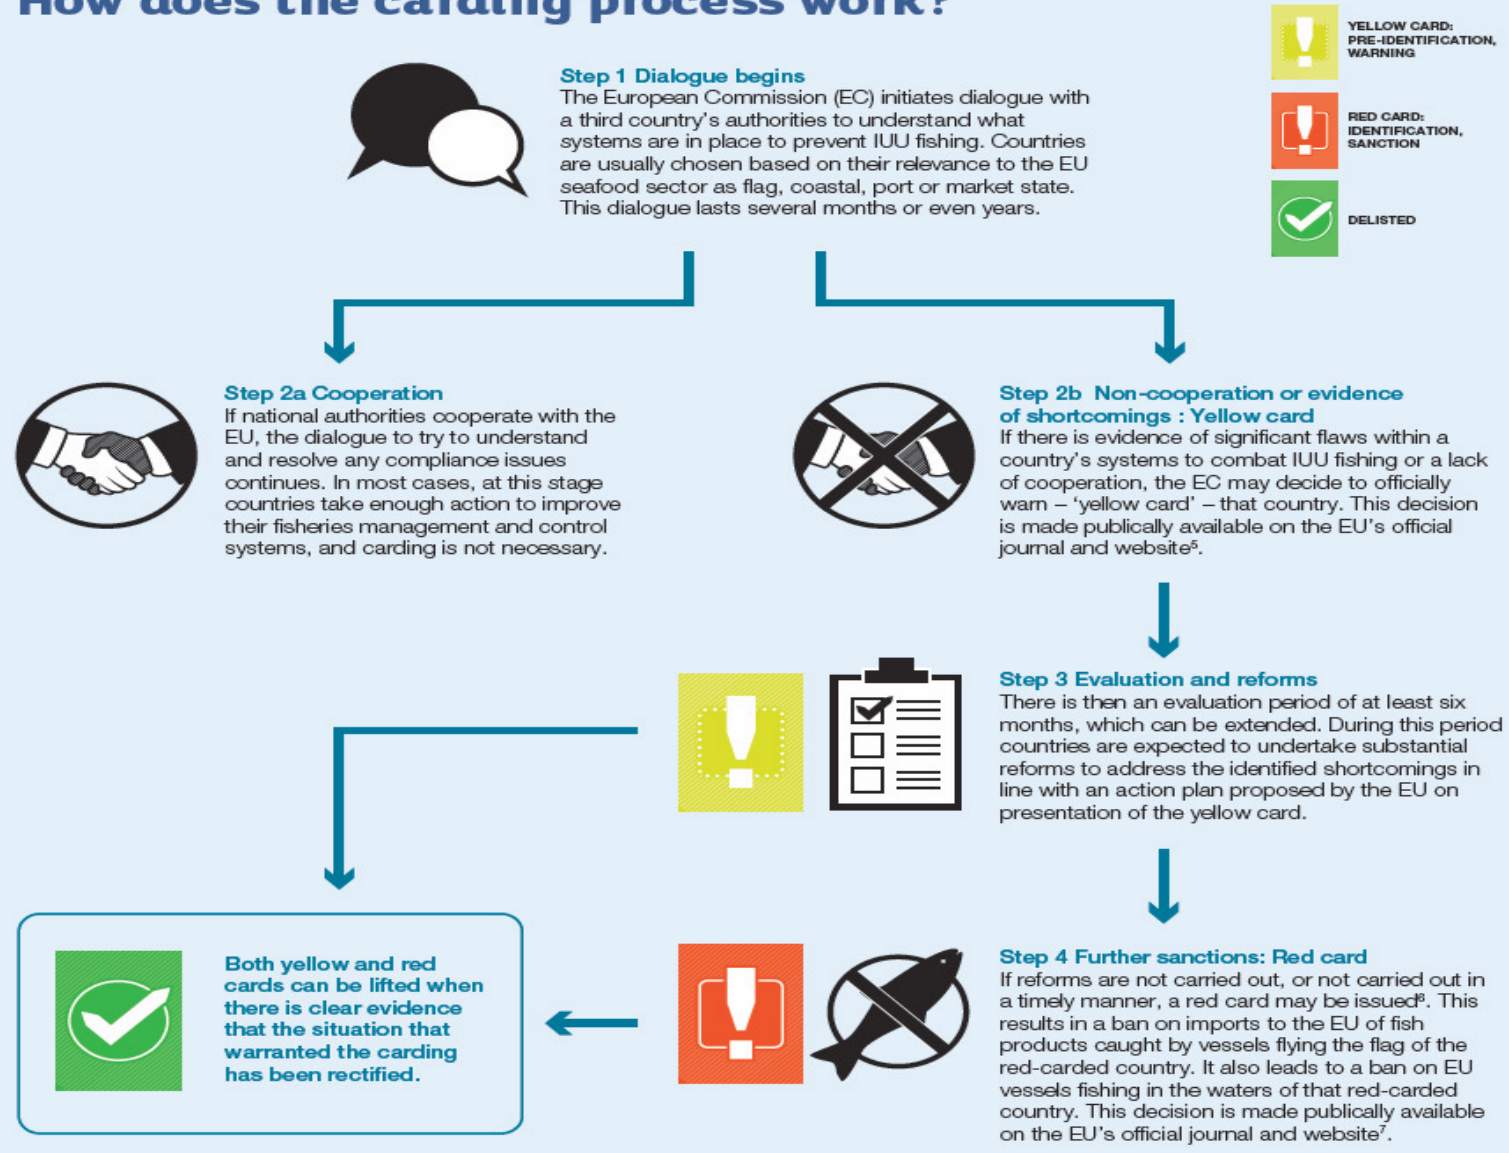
How does the carding process work?

YELLOW CARD: PRE-IDENTIFICATION, WARNING

RED CARD: IDENTIFICATION, SANCTION

DELISTED

Step 1 Dialogue begins
The European Commission (EC) initiates dialogue with a third country's authorities to understand what systems are in place to prevent IUU fishing. Countries are usually chosen based on their relevance to the EU seafood sector as flag, coastal, port or market state. This dialogue lasts several months or even years.

Step 2a Cooperation
If national authorities cooperate with the EU, the dialogue to try to understand and resolve any compliance issues continues. In most cases, at this stage countries take enough action to improve their fisheries management and control systems, and carding is not necessary.

Step 2b Non-cooperation or evidence of shortcomings : Yellow card
If there is evidence of significant flaws within a country's systems to combat IUU fishing or a lack of cooperation, the EC may decide to officially warn – 'yellow card' – that country. This decision is made publically available on the EU's official journal and website$^5$.

Step 3 Evaluation and reforms
There is then an evaluation period of at least six months, which can be extended. During this period countries are expected to undertake substantial reforms to address the identified shortcomings in line with an action plan proposed by the EU on presentation of the yellow card.

Both yellow and red cards can be lifted when there is clear evidence that the situation that warranted the carding has been rectified.

Step 4 Further sanctions: Red card
If reforms are not carried out, or not carried out in a timely manner, a red card may be issued$^6$. This results in a ban on imports to the EU of fish products caught by vessels flying the flag of the red-carded country. It also leads to a ban on EU vessels fishing in the waters of that red-carded country. This decision is made publically available on the EU's official journal and website$^7$.